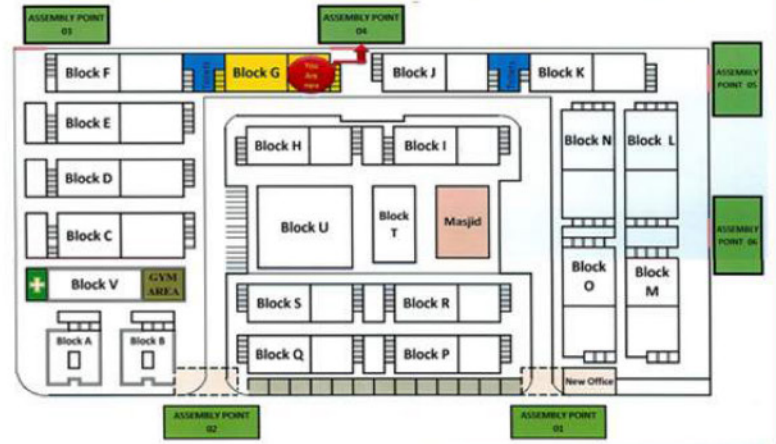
ASSEMBLY POINT 03

ASSEMBLY POINT 04

Block F

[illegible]

Block G

You Are Here

Block J

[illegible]

Block K

ASSEMBLY POINT 05

Block E

Block H

Block I

Block N

Block L

Block D

Block U

Block T

Masjid

Block C

ASSEMBLY POINT 06

Block V

GYM AREA

Block O

Block M

Block S

Block R

Block A

Block B

Block Q

Block P

New Office

ASSEMBLY POINT 02

ASSEMBLY POINT 01